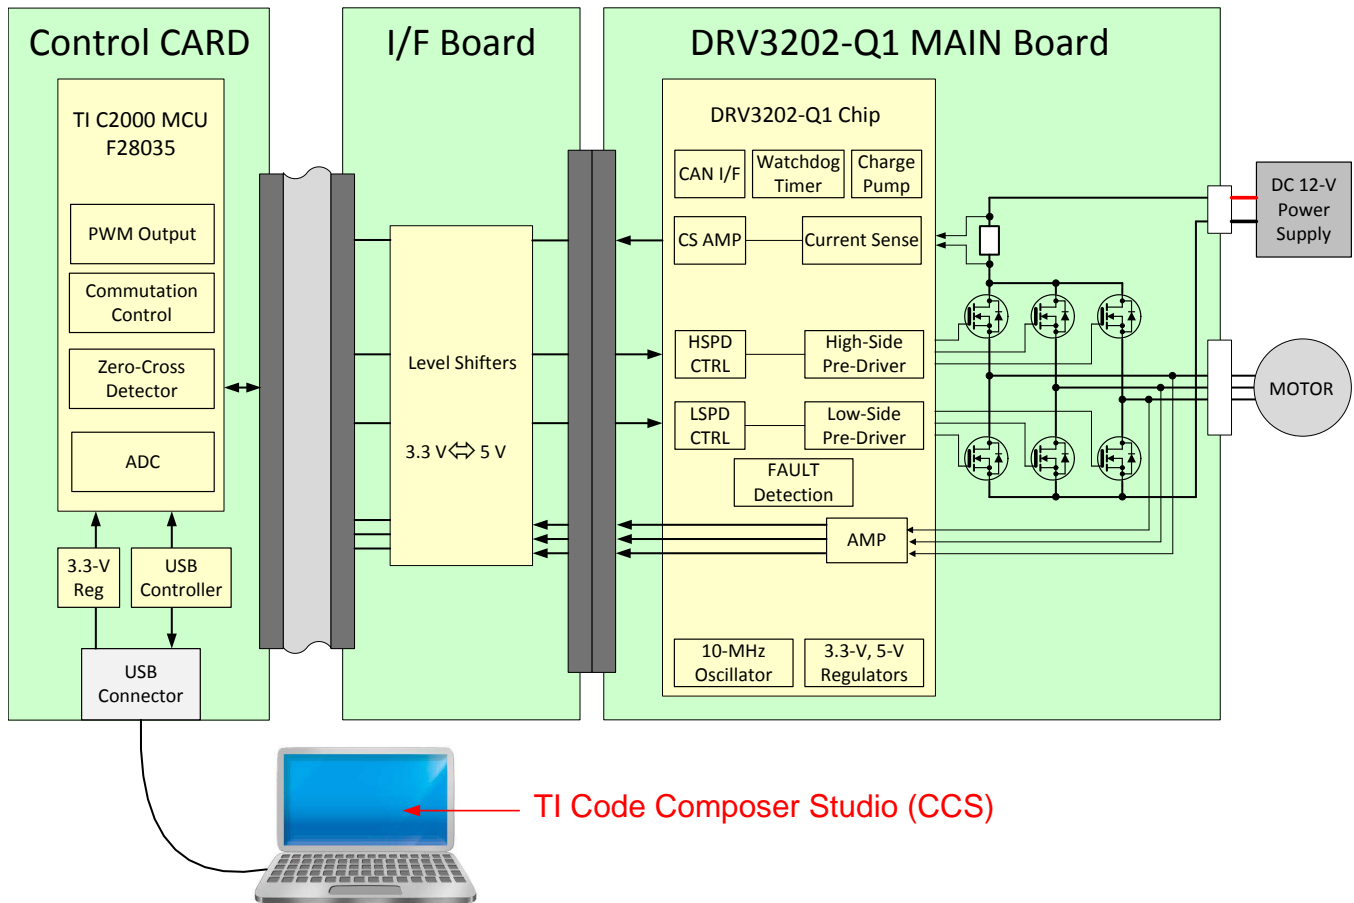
Control CARD

TI C2000 MCU F28035

PWM Output

Commutation Control

Zero-Cross Detector

ADC

3.3-V Reg

USB Controller

USB Connector

I/F Board

Level Shifters

3.3 V⇔5 V

DRV3202-Q1 MAIN Board

DRV3202-Q1 Chip

CAN I/F

Watchdog Timer

Charge Pump

CS AMP

Current Sense

HSPD CTRL

High-Side Pre-Driver

LSPD CTRL

Low-Side Pre-Driver

FAULT Detection

AMP

10-MHz Oscillator

3.3-V, 5-V Regulators

DC 12-V Power Supply

MOTOR

TI Code Composer Studio (CCS)